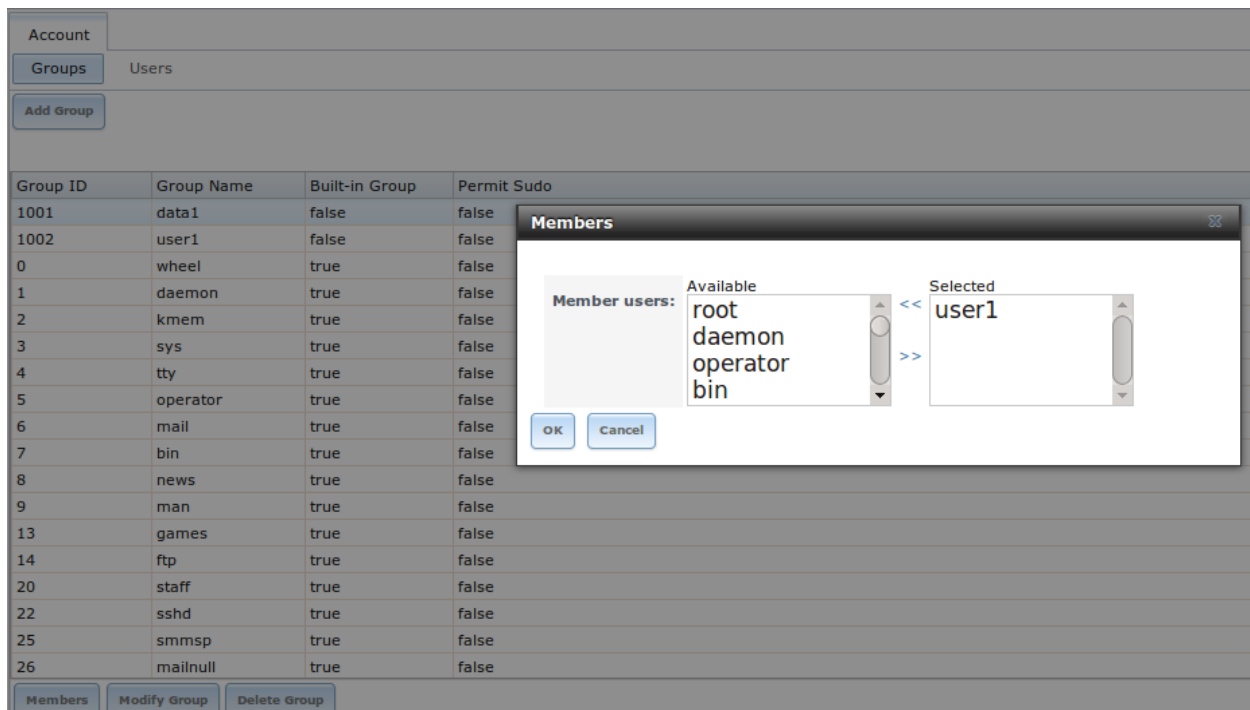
Account

Groups Users

Add Group

| Group ID | Group Name | Built-in Group | Permit Sudo |
|---|---|---|---|
| 1001 | data1 | false | false |
| 1002 | user1 | false | false |
| 0 | wheel | true | false |
| 1 | daemon | true | false |
| 2 | kmem | true | false |
| 3 | sys | true | false |
| 4 | tty | true | false |
| 5 | operator | true | false |
| 6 | mail | true | false |
| 7 | bin | true | false |
| 8 | news | true | false |
| 9 | man | true | false |
| 13 | games | true | false |
| 14 | ftp | true | false |
| 20 | staff | true | false |
| 22 | sshd | true | false |
| 25 | smmsp | true | false |
| 26 | mailnull | true | false |

Members Modify Group Delete Group

Members

Member users:

Available
root
daemon
operator
bin

<<
>>

Selected
user1

OK Cancel